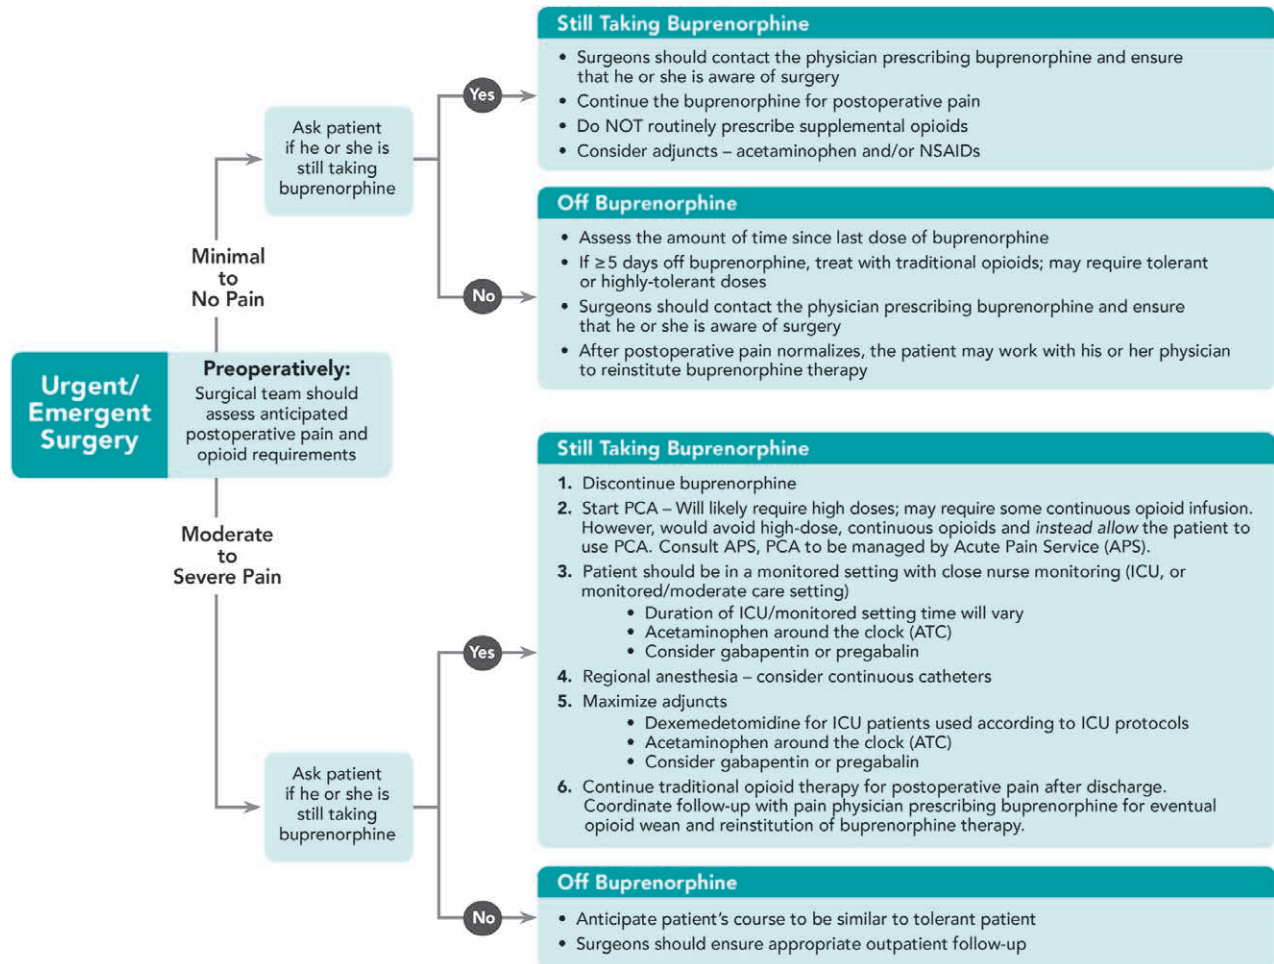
Urgent/ Emergent Surgery

Preoperatively:
Surgical team should assess anticipated postoperative pain and opioid requirements

Minimal to No Pain

Ask patient if he or she is still taking buprenorphine

Yes

Still Taking Buprenorphine
• Surgeons should contact the physician prescribing buprenorphine and ensure that he or she is aware of surgery
• Continue the buprenorphine for postoperative pain
• Do NOT routinely prescribe supplemental opioids
• Consider adjuncts – acetaminophen and/or NSAIDs

No

Off Buprenorphine
• Assess the amount of time since last dose of buprenorphine
• If $\geq$5 days off buprenorphine, treat with traditional opioids; may require tolerant or highly-tolerant doses
• Surgeons should contact the physician prescribing buprenorphine and ensure that he or she is aware of surgery
• After postoperative pain normalizes, the patient may work with his or her physician to reinstitute buprenorphine therapy

Moderate to Severe Pain

Ask patient if he or she is still taking buprenorphine

Yes

Still Taking Buprenorphine
1. Discontinue buprenorphine
2. Start PCA – Will likely require high doses; may require some continuous opioid infusion. However, would avoid high-dose, continuous opioids and *instead allow* the patient to use PCA. Consult APS, PCA to be managed by Acute Pain Service (APS).
3. Patient should be in a monitored setting with close nurse monitoring (ICU, or monitored/moderate care setting)
• Duration of ICU/monitored setting time will vary
• Acetaminophen around the clock (ATC)
• Consider gabapentin or pregabalin
4. Regional anesthesia – consider continuous catheters
5. Maximize adjuncts
• Dexemedetomidine for ICU patients used according to ICU protocols
• Acetaminophen around the clock (ATC)
• Consider gabapentin or pregabalin
6. Continue traditional opioid therapy for postoperative pain after discharge. Coordinate follow-up with pain physician prescribing buprenorphine for eventual opioid wean and reinstitution of buprenorphine therapy.

No

Off Buprenorphine
• Anticipate patient's course to be similar to tolerant patient
• Surgeons should ensure appropriate outpatient follow-up